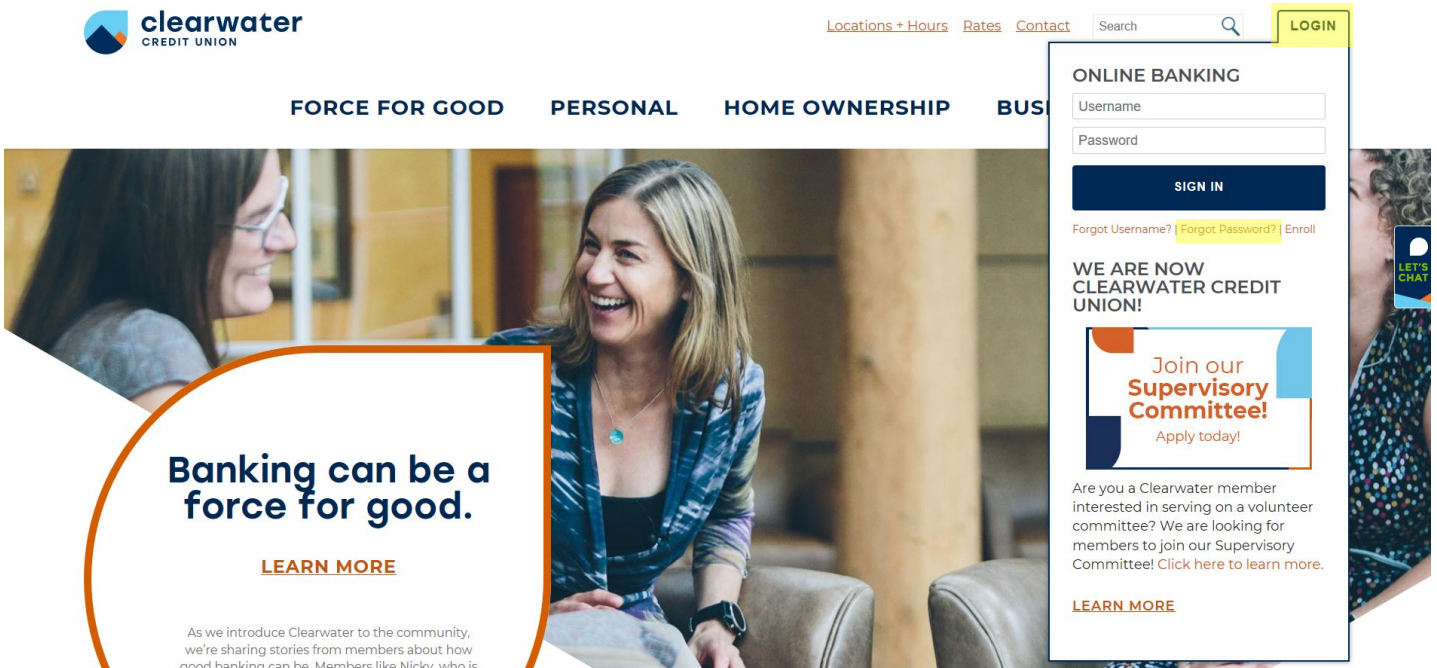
clearwater
CREDIT UNION

Locations + Hours Rates Contact Search LOGIN

FORCE FOR GOOD PERSONAL HOME OWNERSHIP BUS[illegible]

ONLINE BANKING
Username
Password
SIGN IN
Forgot Username? | Forgot Password? | Enroll

WE ARE NOW CLEARWATER CREDIT UNION!

Join our Supervisory Committee! Apply today!

Are you a Clearwater member interested in serving on a volunteer committee? We are looking for members to join our Supervisory Committee! Click here to learn more.

LEARN MORE

LET'S CHAT

Banking can be a force for good.

LEARN MORE

As we introduce Clearwater to the community, we're sharing stories from members about how good banking can be. Members like Nicky, who is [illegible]